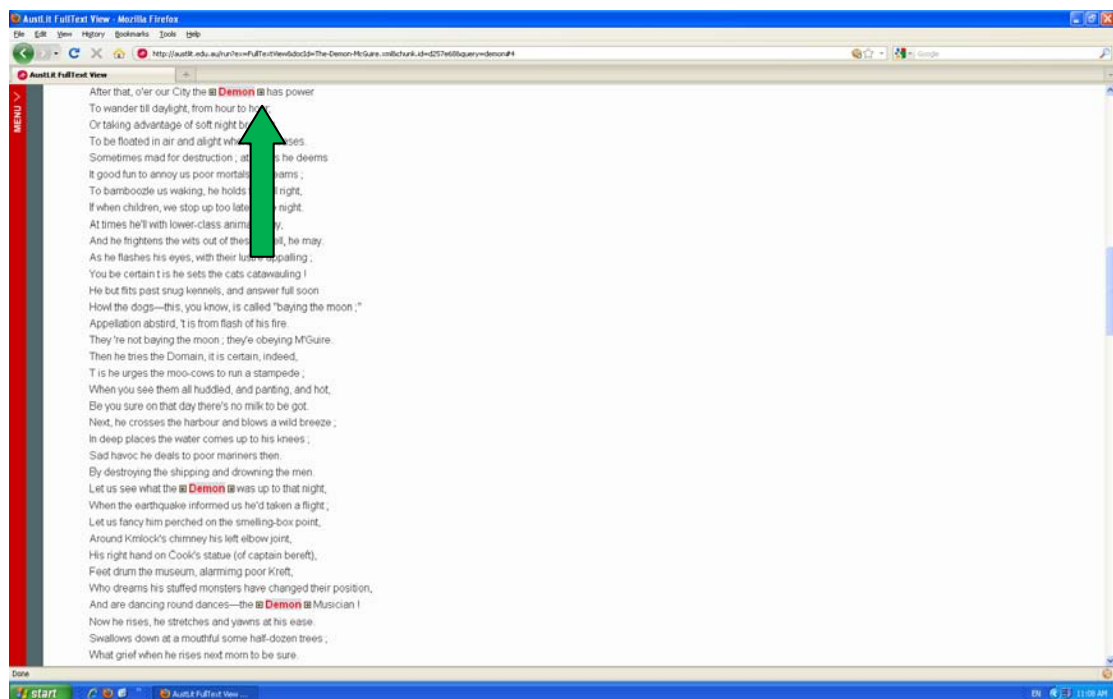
AustLit FullText View - Mozilla Firefox

File Edit View History Bookmarks Tools Help

http://austlit.edu.au/run?ex=FullTextView&docId=The-Demon-McGuire.xml&chunk.id=d257e60&query=demon#4

Google

AustLit FullText View

MENU

After that, o'er our City the Demon has power
To wander till daylight, from hour to h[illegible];
Or taking advantage of soft night b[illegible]
To be floated in air and alight wh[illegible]ses.
Sometimes mad for destruction ; at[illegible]s he deems
It good fun to annoy us poor mortals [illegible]eams ;
To bamboozle us waking, he holds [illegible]l right,
If when children, we stop up too late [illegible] night.
At times he'll with lower-class anima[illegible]y,
And he frightens the wits out of thes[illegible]ll, he may.
As he flashes his eyes, with their lust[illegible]ppalling ;
You be certain t is he sets the cats catawauling !
He but flits past snug kennels, and answer full soon
Howl the dogs—this, you know, is called "baying the moon ;"
Appellation abstird, 't is from flash of his fire.
They 're not baying the moon ; they're obeying M'Guire.
Then he tries the Domain, it is certain, indeed,
T is he urges the moo-cows to run a stampede ;
When you see them all huddled, and panting, and hot,
Be you sure on that day there's no milk to be got.
Next, he crosses the harbour and blows a wild breeze ;
In deep places the water comes up to his knees ;
Sad havoc he deals to poor mariners then.
By destroying the shipping and drowning the men.
Let us see what the Demon was up to that night,
When the earthquake informed us he'd taken a flight ;
Let us fancy him perched on the smelling-box point,
Around Kmlock's chimney his left elbow joint,
His right hand on Cook's statue (of captain bereft),
Feet drum the museum, alarmimg poor Kreft,
Who dreams his stuffed monsters have changed their position,
And are dancing round dances—the Demon Musician !
Now he rises, he stretches and yawns at his ease.
Swallows down at a mouthful some half-dozen trees ;
What grief when he rises next morn to be sure.

Done

start AustLit FullText View EN 11:08 AM